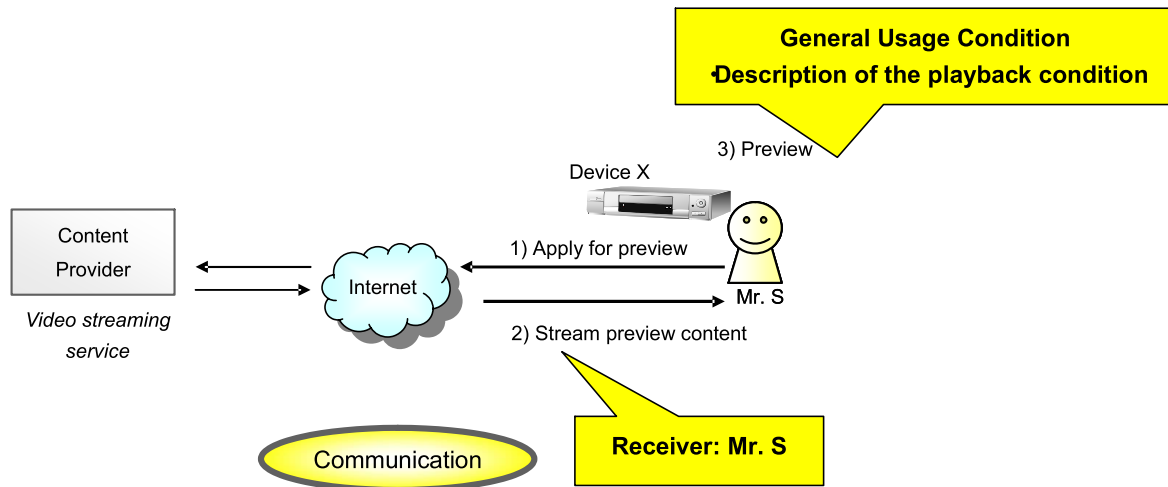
General Usage Condition
•Description of the playback condition

3) Preview

Device X

Content Provider

Video streaming service

1) Apply for preview

Internet

Mr. S

2) Stream preview content

Receiver: Mr. S

Communication